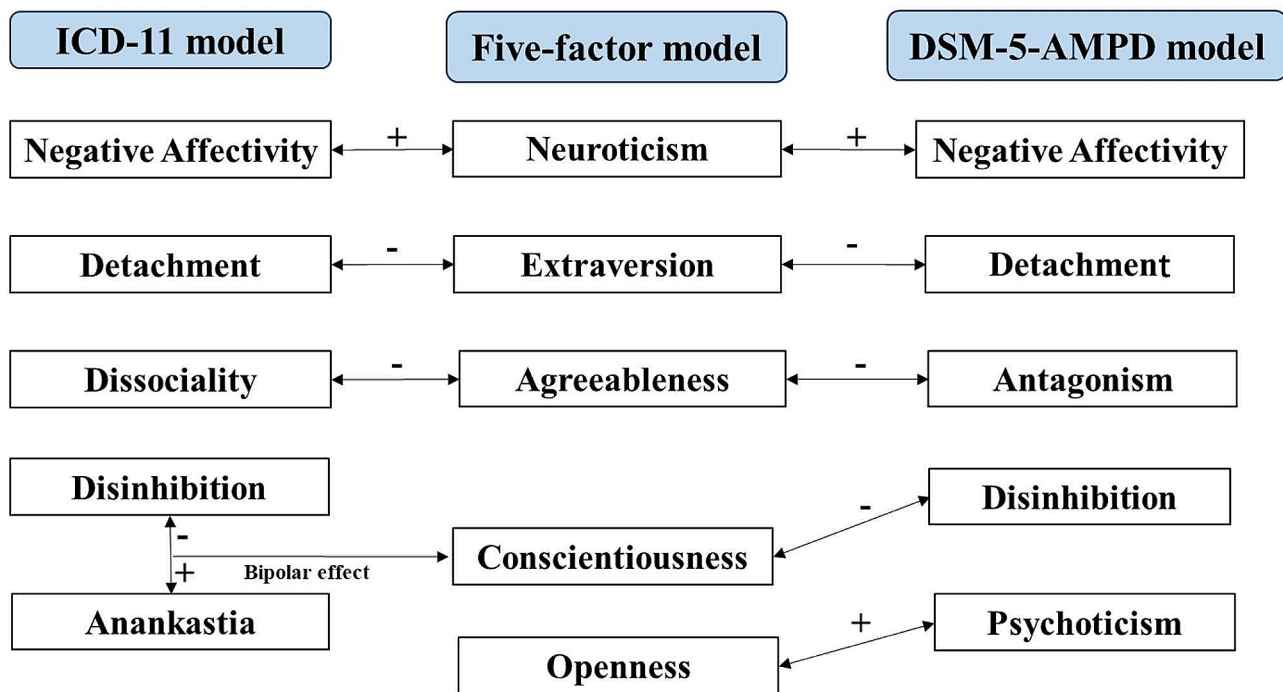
ICD-11 model

Five-factor model

DSM-5-AMPD model

Negative Affectivity

+

Neuroticism

+

Negative Affectivity

Detachment

-

Extraversion

-

Detachment

Dissociality

-

Agreeableness

-

Antagonism

Disinhibition

-

+

Bipolar effect

Anankastia

Conscientiousness

-

Disinhibition

+

Psychoticism

Openness